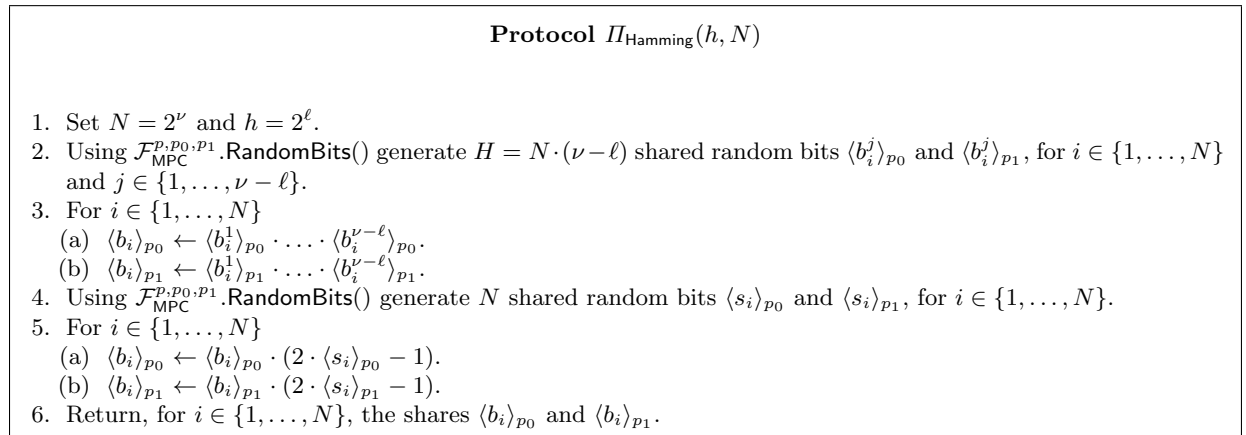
**Protocol** $\Pi_{\mathsf{Hamming}}(h, N)$

1. Set $N = 2^{\nu}$ and $h = 2^{\ell}$.
2. Using $\mathcal{F}_{\mathsf{MPC}}^{p,p_0,p_1}.\mathsf{RandomBits}()$ generate $H = N \cdot (\nu - \ell)$ shared random bits $\langle b_i^j \rangle_{p_0}$ and $\langle b_i^j \rangle_{p_1}$, for $i \in \{1, \ldots, N\}$ and $j \in \{1, \ldots, \nu - \ell\}$.
3. For $i \in \{1, \ldots, N\}$
(a) $\langle b_i \rangle_{p_0} \leftarrow \langle b_i^1 \rangle_{p_0} \cdot \ldots \cdot \langle b_i^{\nu-\ell} \rangle_{p_0}$.
(b) $\langle b_i \rangle_{p_1} \leftarrow \langle b_i^1 \rangle_{p_1} \cdot \ldots \cdot \langle b_i^{\nu-\ell} \rangle_{p_1}$.
4. Using $\mathcal{F}_{\mathsf{MPC}}^{p,p_0,p_1}.\mathsf{RandomBits}()$ generate $N$ shared random bits $\langle s_i \rangle_{p_0}$ and $\langle s_i \rangle_{p_1}$, for $i \in \{1, \ldots, N\}$.
5. For $i \in \{1, \ldots, N\}$
(a) $\langle b_i \rangle_{p_0} \leftarrow \langle b_i \rangle_{p_0} \cdot (2 \cdot \langle s_i \rangle_{p_0} - 1)$.
(b) $\langle b_i \rangle_{p_1} \leftarrow \langle b_i \rangle_{p_1} \cdot (2 \cdot \langle s_i \rangle_{p_1} - 1)$.
6. Return, for $i \in \{1, \ldots, N\}$, the shares $\langle b_i \rangle_{p_0}$ and $\langle b_i \rangle_{p_1}$.